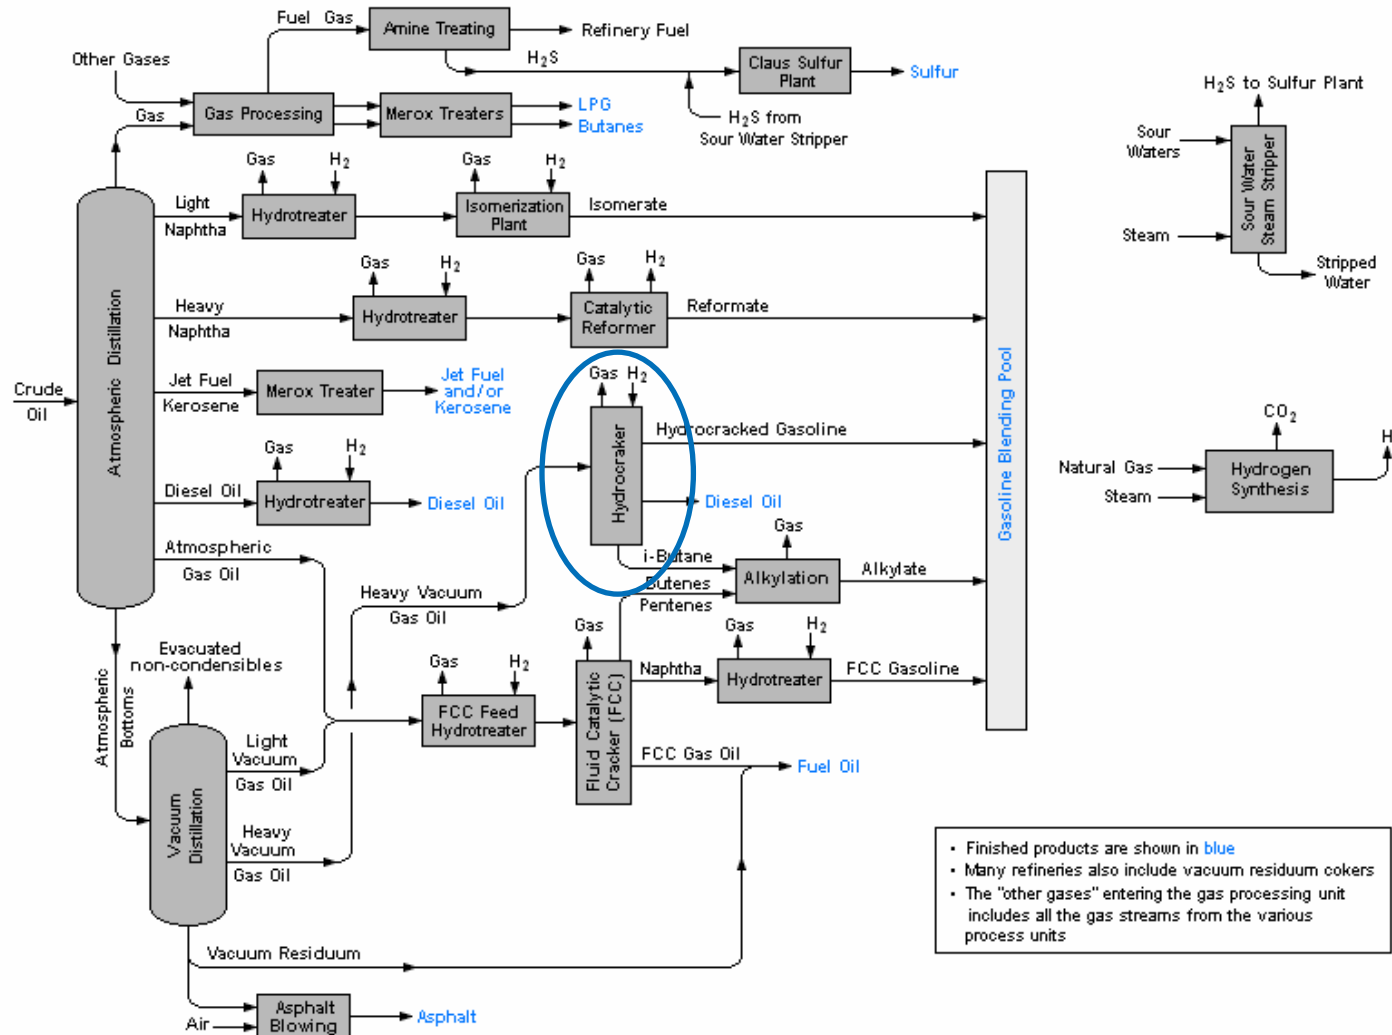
Fuel Gas
Amine Treating
Refinery Fuel
$H_2S$
Claus Sulfur Plant
Sulfur
Other Gases
Gas
Gas Processing
Merox Treaters
LPG
Butanes
$H_2S$ from Sour Water Stripper
$H_2S$ to Sulfur Plant
Sour Waters
Sour Water Steam Stripper
Steam
Stripped Water
Gas
$H_2$
Gas
$H_2$
Light Naphtha
Hydrotreater
Isomerization Plant
Isomerate
Gas
$H_2$
Gas
$H_2$
Heavy Naphtha
Hydrotreater
Catalytic Reformer
Reformate
Crude Oil
Atmospheric Distillation
Jet Fuel
Kerosene
Merox Treater
Jet Fuel and/or Kerosene
Gas $H_2$
Hydrocraker
Hydrocracked Gasoline
Gasoline Blending Pool
$CO_2$
Natural Gas
Steam
Hydrogen Synthesis
H
Gas
$H_2$
Diesel Oil
Hydrotreater
Diesel Oil
Diesel Oil
Gas
i-Butane
Butenes
Pentenes
Alkylation
Alkylate
Atmospheric Gas Oil
Heavy Vacuum Gas Oil
Gas
Gas
$H_2$
Evacuated non-condensibles
Atmospheric Bottoms
Gas
$H_2$
Naphtha
Hydrotreater
FCC Gasoline
FCC Feed Hydrotreater
Fluid Catalytic Cracker (FCC)
Light Vacuum Gas Oil
FCC Gas Oil
Fuel Oil
Vacuum Distillation
Heavy Vacuum Gas Oil
Vacuum Residuum
Air
Asphalt Blowing
Asphalt

• Finished products are shown in blue
• Many refineries also include vacuum residuum cokers
• The "other gases" entering the gas processing unit includes all the gas streams from the various process units